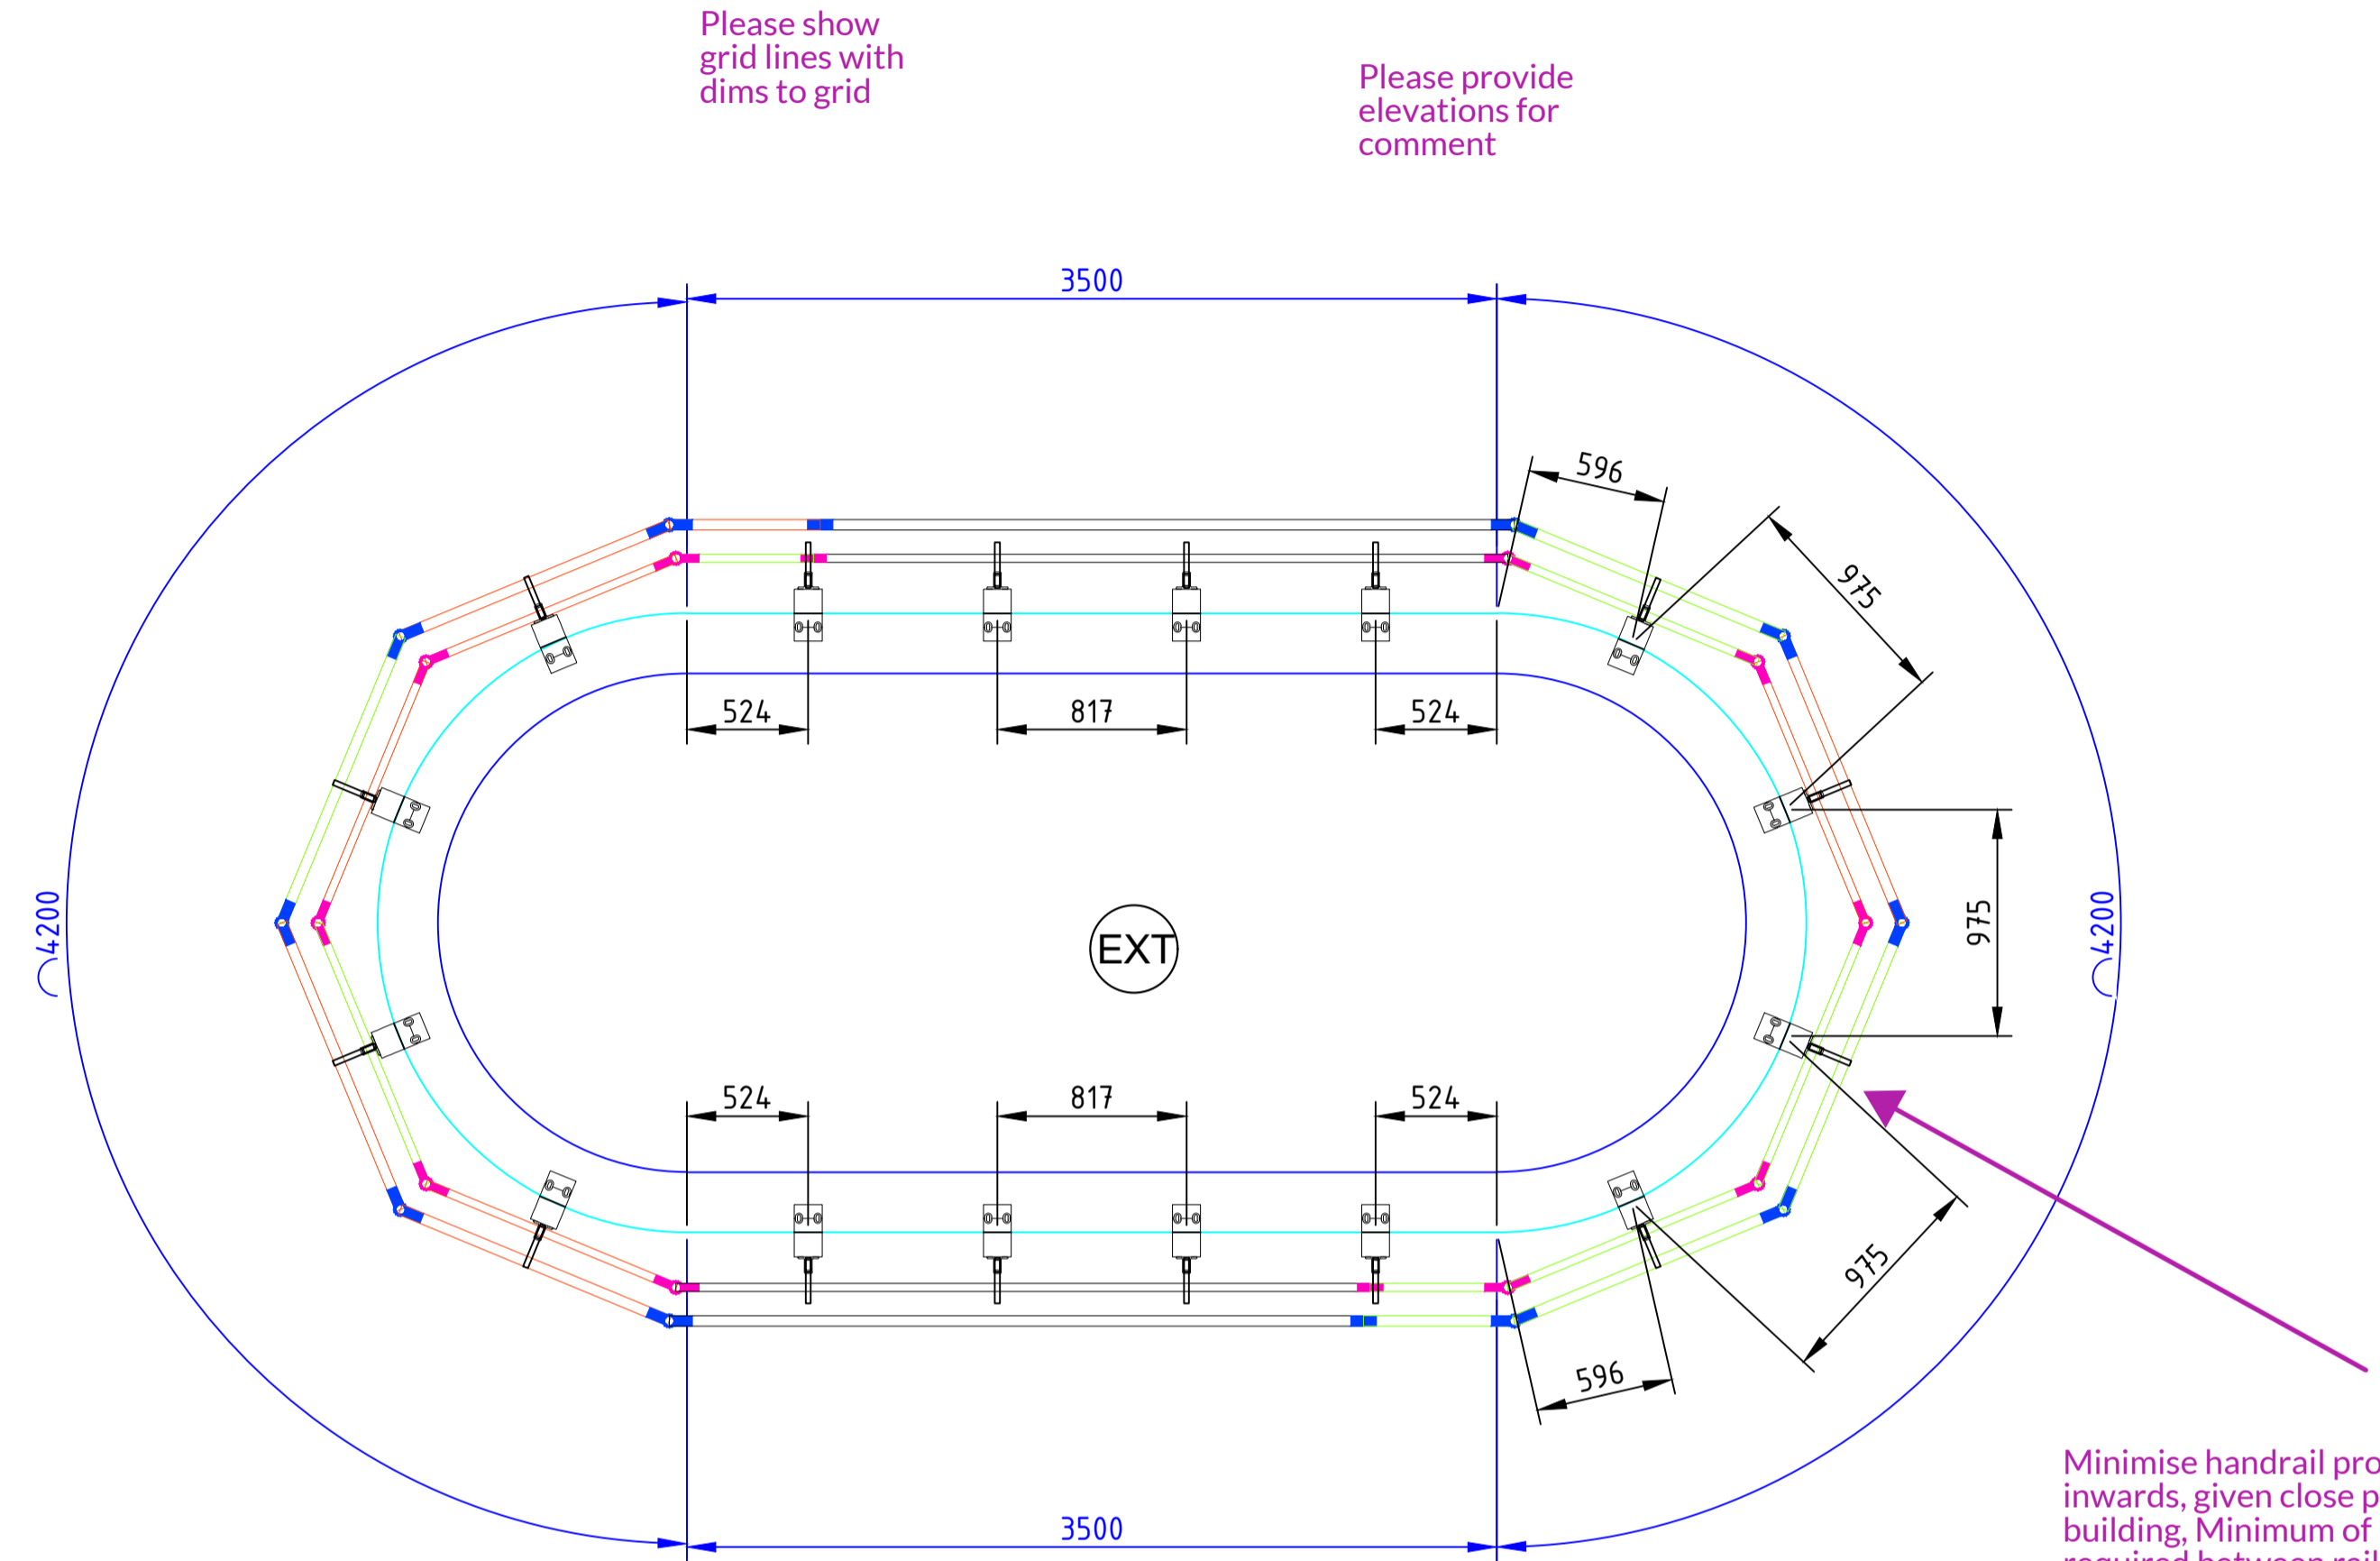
Please show grid lines with dims to grid

Please provide elevations for comment

3500

596

975

524

817

524

975

4200

EXT

4200

524

817

524

975

596

3500

Minimise handrail pro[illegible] inwards, given close p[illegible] building, Minimum of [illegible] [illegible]